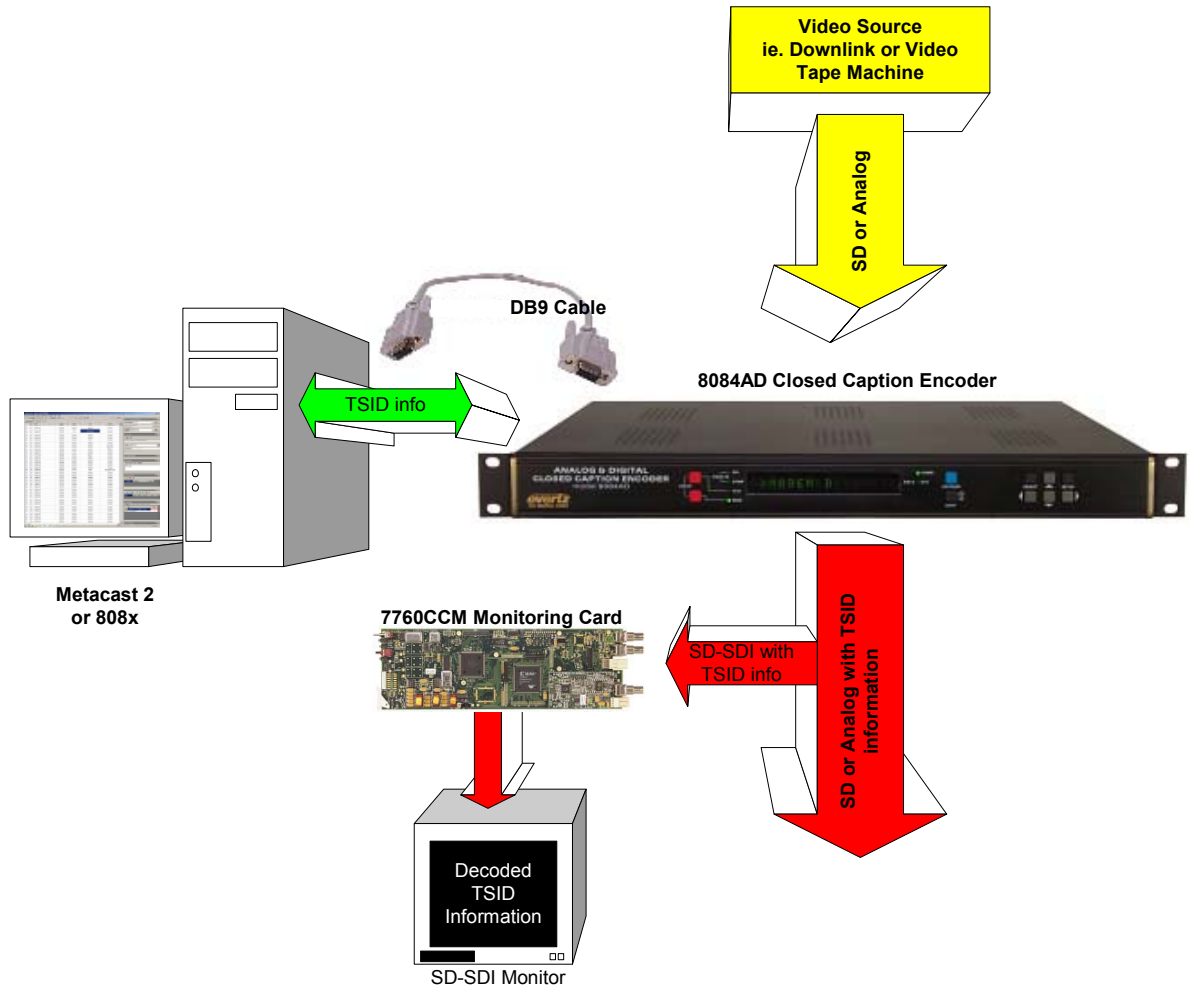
Video Source
ie. Downlink or Video Tape Machine

SD or Analog

DB9 Cable

8084AD Closed Caption Encoder

TSID info

ANALOG & DIGITAL
CLOSED CAPTION ENCODER

evertz

Metacast 2
or 808x

7760CCM Monitoring Card

SD-SDI with TSID info

SD or Analog with TSID information

Decoded TSID Information

SD-SDI Monitor